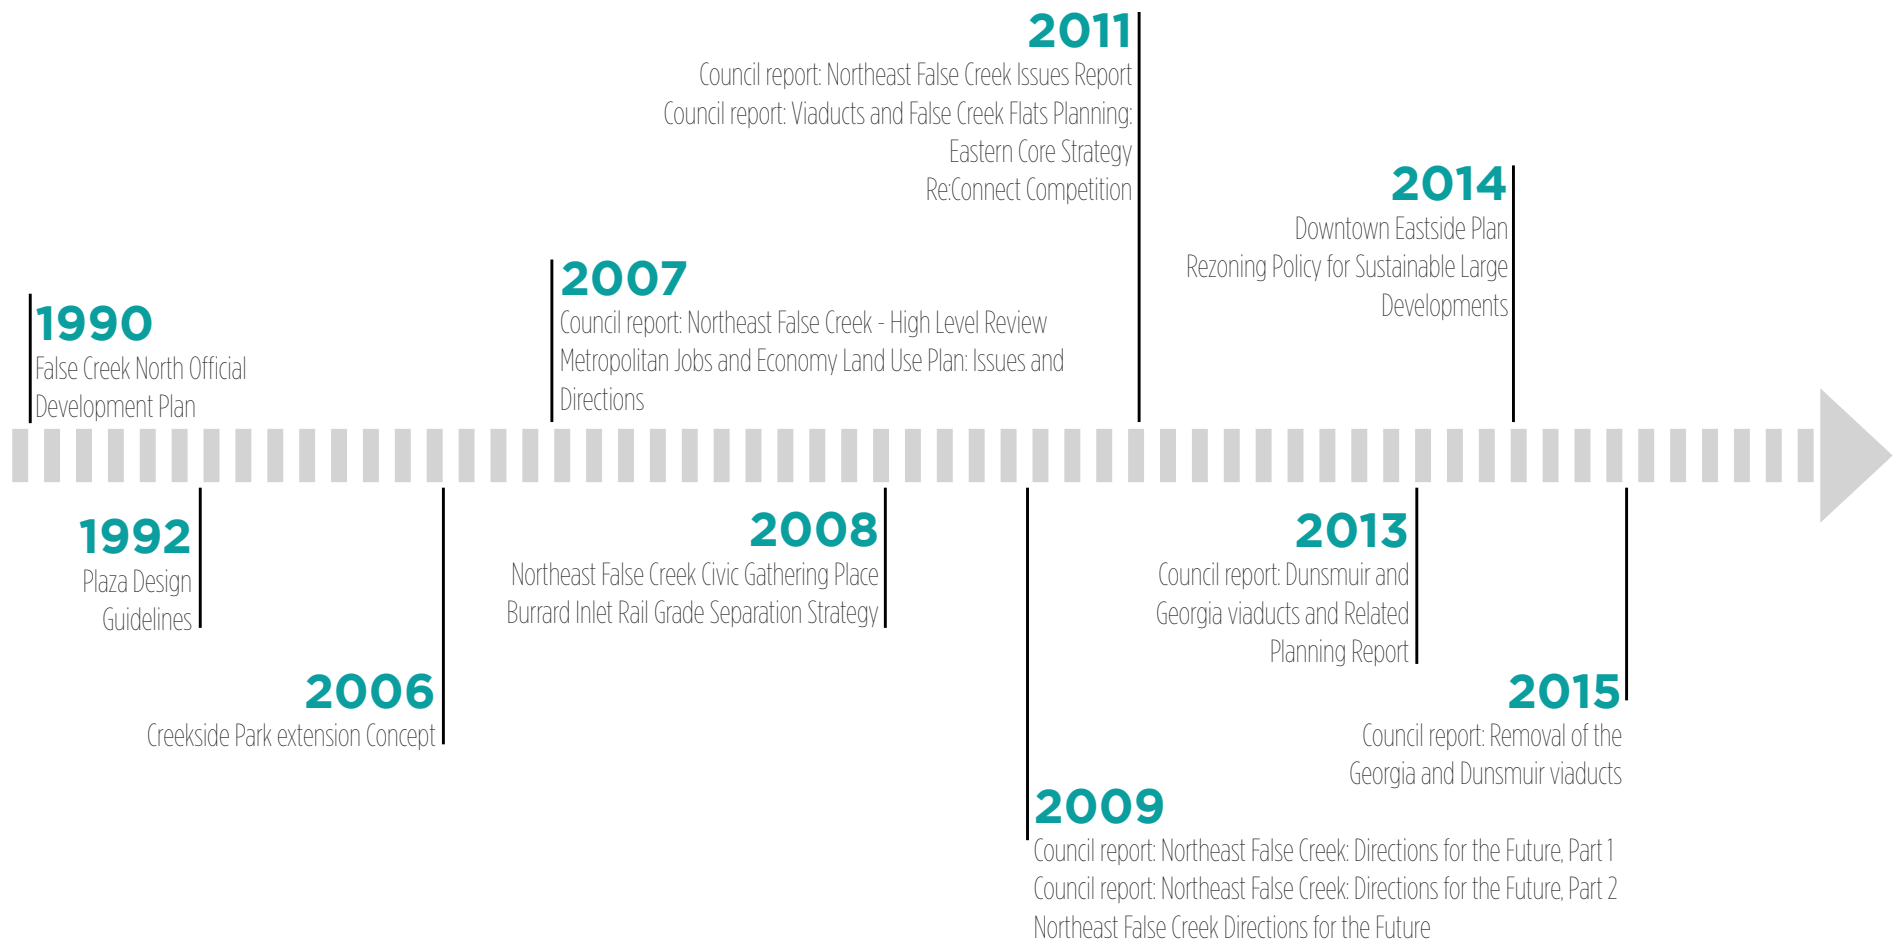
2011
Council report: Northeast False Creek Issues Report
Council report: Viaducts and False Creek Flats Planning: Eastern Core Strategy
Re:Connect Competition

2014
Downtown Eastside Plan
Rezoning Policy for Sustainable Large Developments

2007
Council report: Northeast False Creek - High Level Review
Metropolitan Jobs and Economy Land Use Plan: Issues and Directions

1990
False Creek North Official Development Plan

1992
Plaza Design Guidelines

2006
Creekside Park extension Concept

2008
Northeast False Creek Civic Gathering Place
Burrard Inlet Rail Grade Separation Strategy

2013
Council report: Dunsmuir and Georgia viaducts and Related Planning Report

2015
Council report: Removal of the Georgia and Dunsmuir viaducts

2009
Council report: Northeast False Creek: Directions for the Future, Part 1
Council report: Northeast False Creek: Directions for the Future, Part 2
Northeast False Creek Directions for the Future